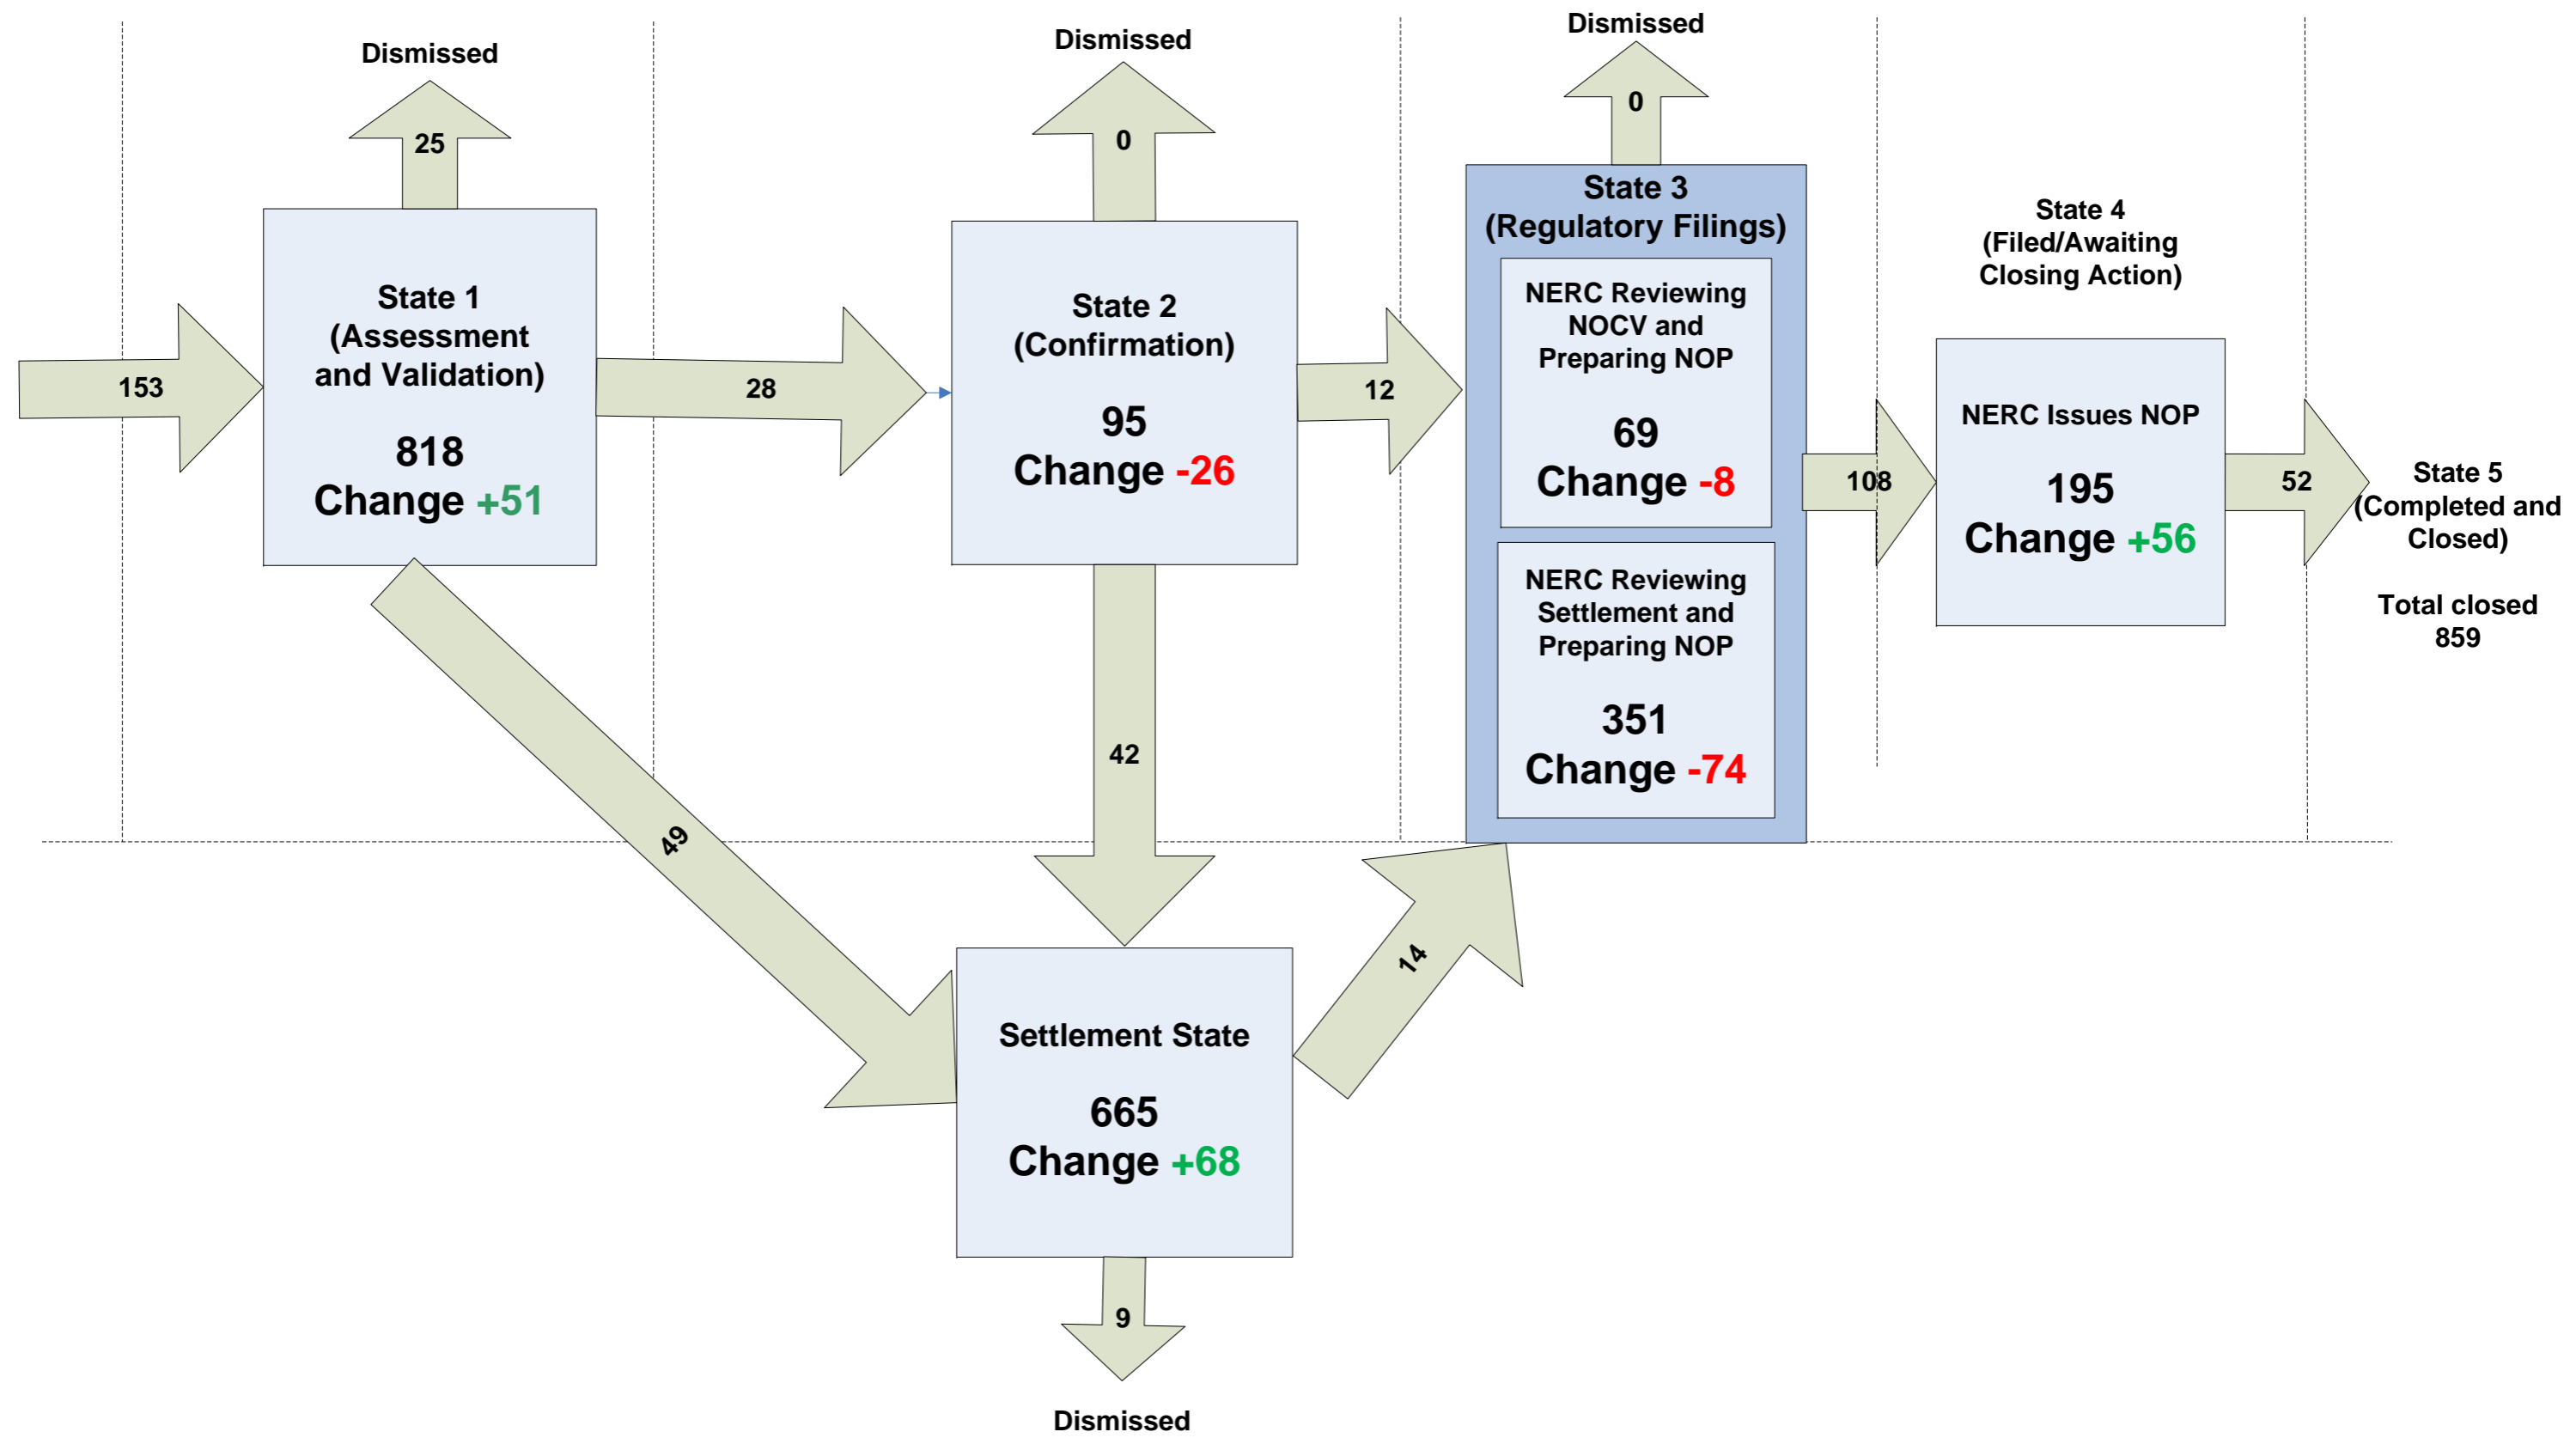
Dismissed

25

Dismissed

0

Dismissed

0

153

State 1
(Assessment and Validation)

818
Change +51

28

State 2
(Confirmation)

95
Change -26

12

State 3
(Regulatory Filings)

NERC Reviewing NOCV and Preparing NOP

69
Change -8

NERC Reviewing Settlement and Preparing NOP

351
Change -74

108

State 4
(Filed/Awaiting Closing Action)

NERC Issues NOP

195
Change +56

52

State 5
(Completed and Closed)

Total closed
859

49

42

14

Settlement State

665
Change +68

9

Dismissed